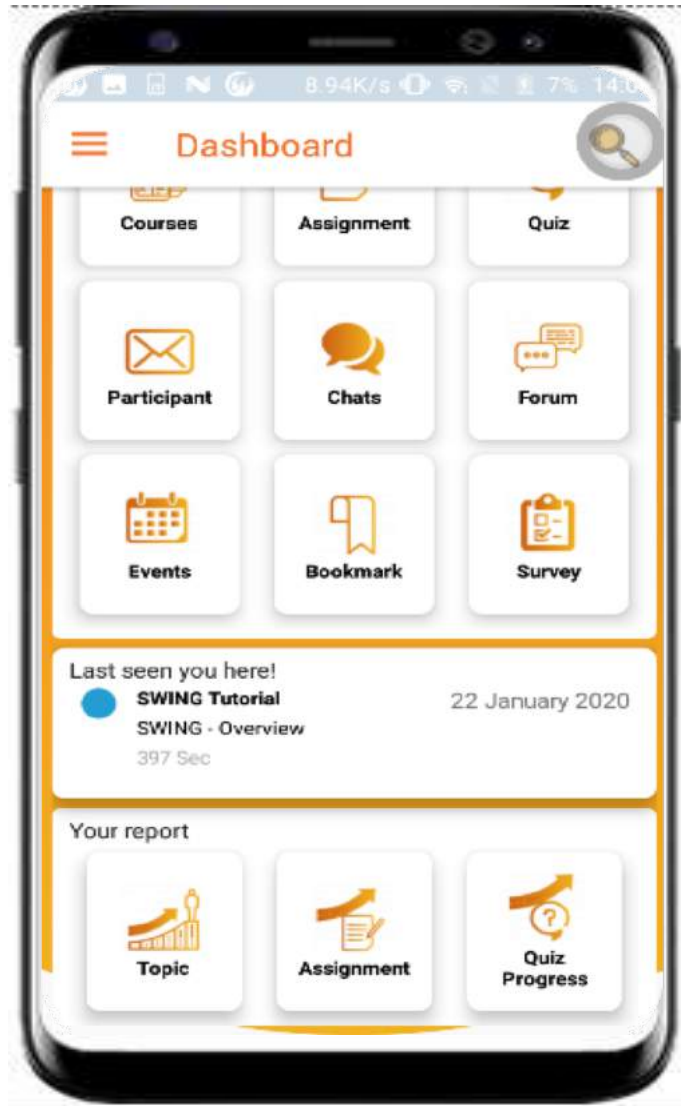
8.94K/s 7% 14:0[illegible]

Dashboard

Courses

Assignment

Quiz

Participant

Chats

Forum

Events

Bookmark

Survey

Last seen you here!

SWING Tutorial

22 January 2020

SWING - Overview

397 Sec

Your report

Topic

Assignment

Quiz Progress